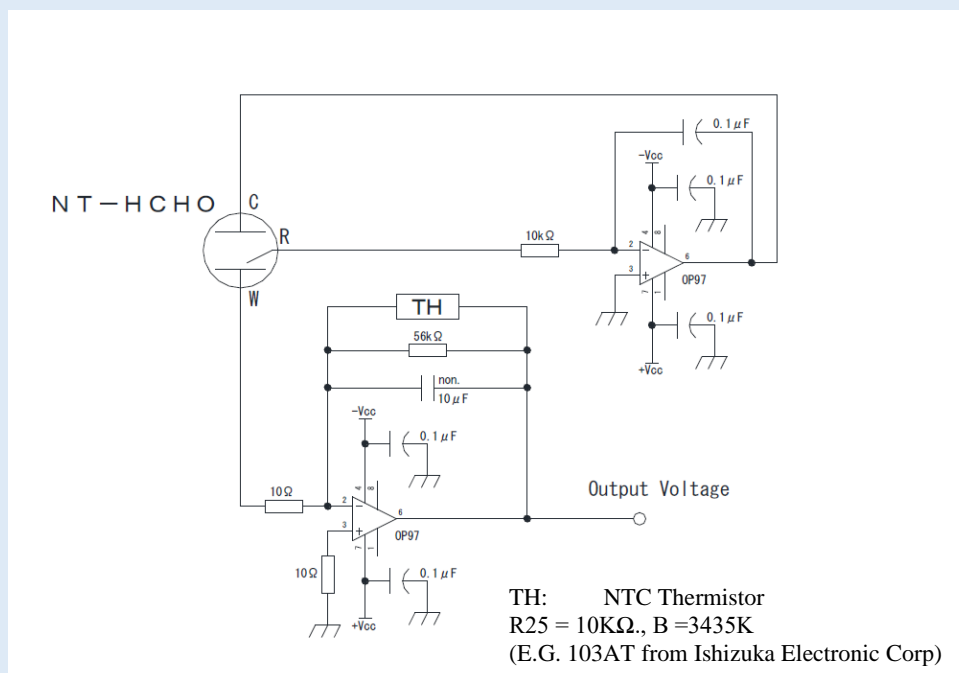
NT−HCHO
C
R
W
0.1$\mu$F
−Vcc
0.1$\mu$F
10kΩ
2
4
8
6
3
+
OP97
7
1
0.1$\mu$F
+Vcc
TH
56kΩ
non.
10$\mu$F
−Vcc
0.1$\mu$F
10Ω
2
4
8
6
3
+
OP97
7
1
Output Voltage
10Ω
0.1$\mu$F
+Vcc
TH: NTC Thermistor
R25 = 10KΩ., B =3435K
(E.G. 103AT from Ishizuka Electronic Corp)